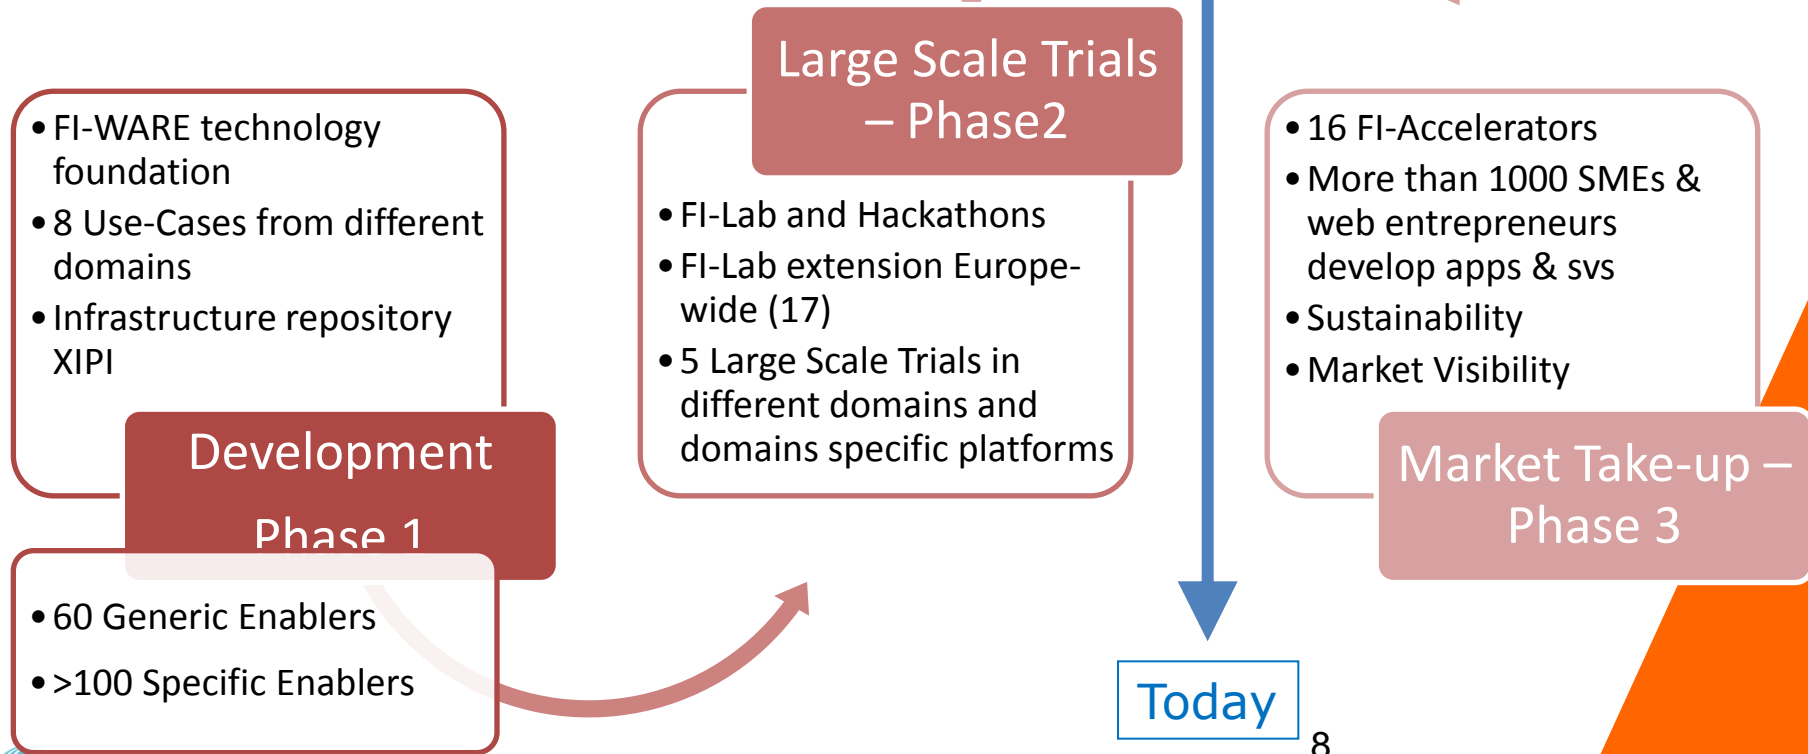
• FI-WARE technology foundation
• 8 Use-Cases from different domains
• Infrastructure repository XIPI

Development Phase 1

• 60 Generic Enablers
• >100 Specific Enablers

Large Scale Trials – Phase2

• FI-Lab and Hackathons
• FI-Lab extension Europe-wide (17)
• 5 Large Scale Trials in different domains and domains specific platforms

Today

• 16 FI-Accelerators
• More than 1000 SMEs & web entrepreneurs develop apps & svs
• Sustainability
• Market Visibility

Market Take-up – Phase 3

8